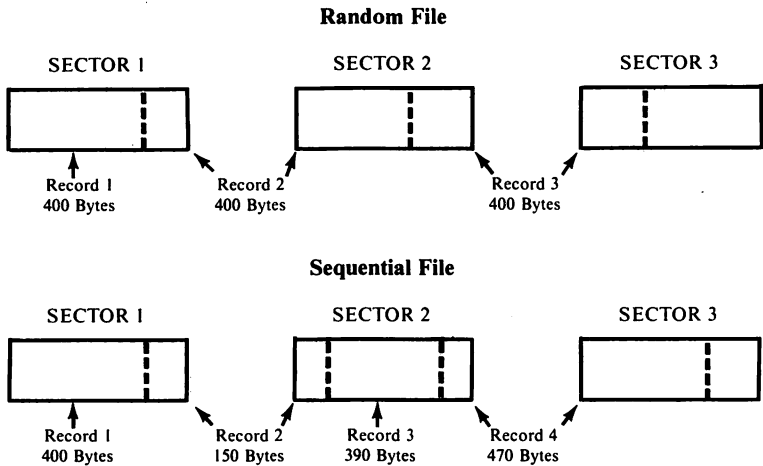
Random File

SECTOR 1

SECTOR 2

SECTOR 3

Record 1
400 Bytes

Record 2
400 Bytes

Record 3
400 Bytes

Sequential File

SECTOR 1

SECTOR 2

SECTOR 3

Record 1
400 Bytes

Record 2
150 Bytes

Record 3
390 Bytes

Record 4
470 Bytes